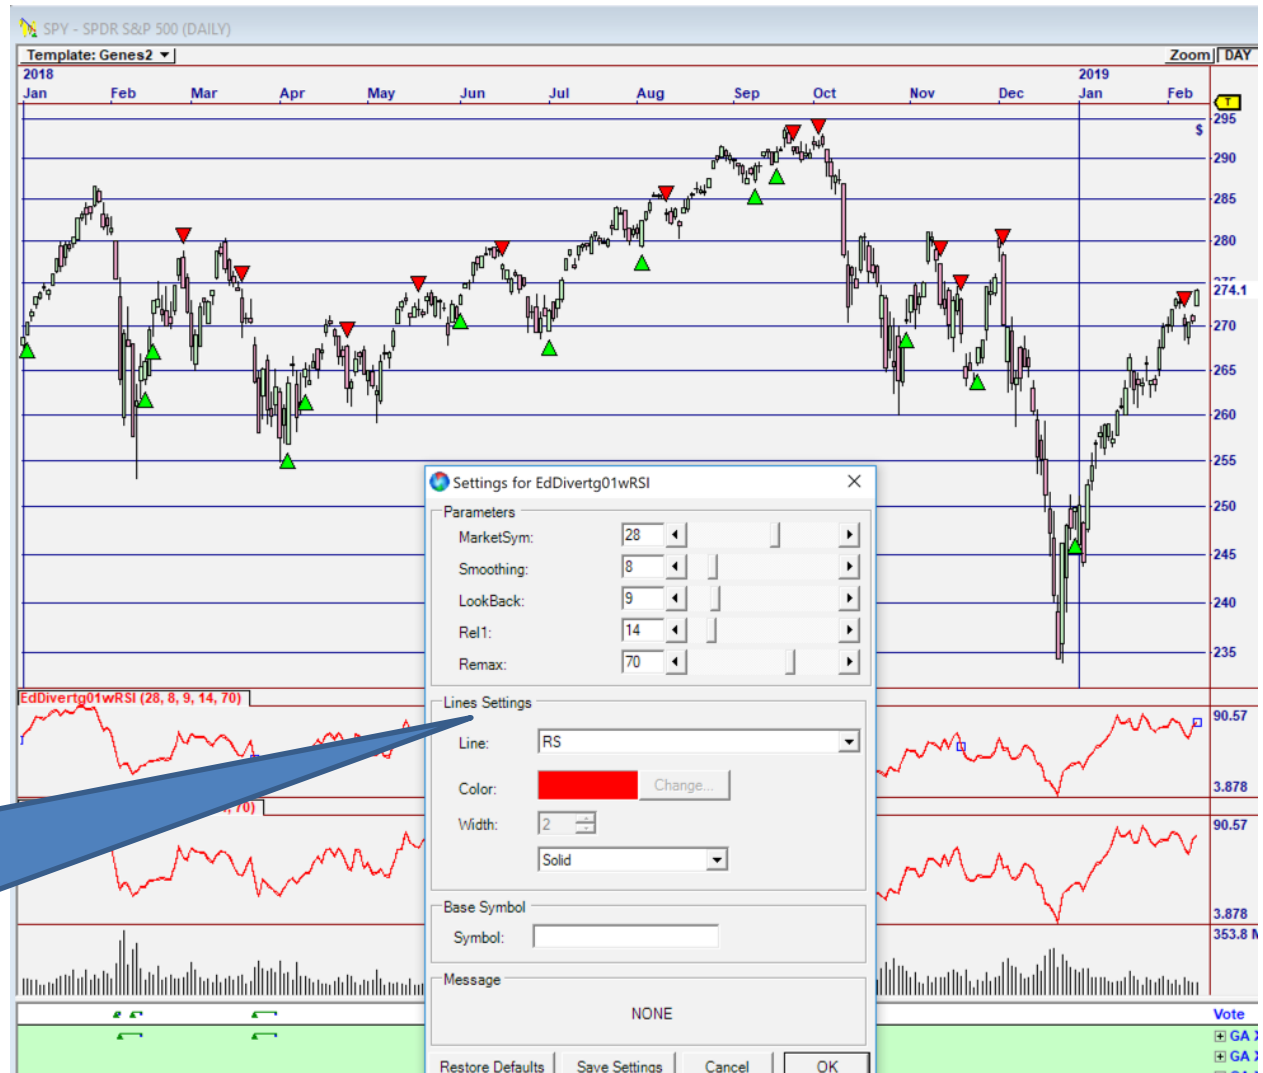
SPY - SPDR S&P 500 (DAILY)

Template: Genes2

Zoom DAY

2018
Jan Feb Mar Apr May Jun Jul Aug Sep Oct Nov Dec

2019
Jan Feb

T
$
295
290
285
280
274.1
270
265
260
255
250
245
240
235

EdDivertg01wRSI (28, 8, 9, 14, 70)

90.57
3.878
90.57
3.878
353.8 M

Settings for EdDivertg01wRSI

Parameters
MarketSym: 28
Smoothing: 8
LookBack: 9
Rel1: 14
Remax: 70

Lines Settings
Line: RS
Color: Change...
Width: 2
Solid

Base Symbol
Symbol:

Message
NONE

Restore Defaults  Save Settings  Cancel  OK

Vote
GA
GA